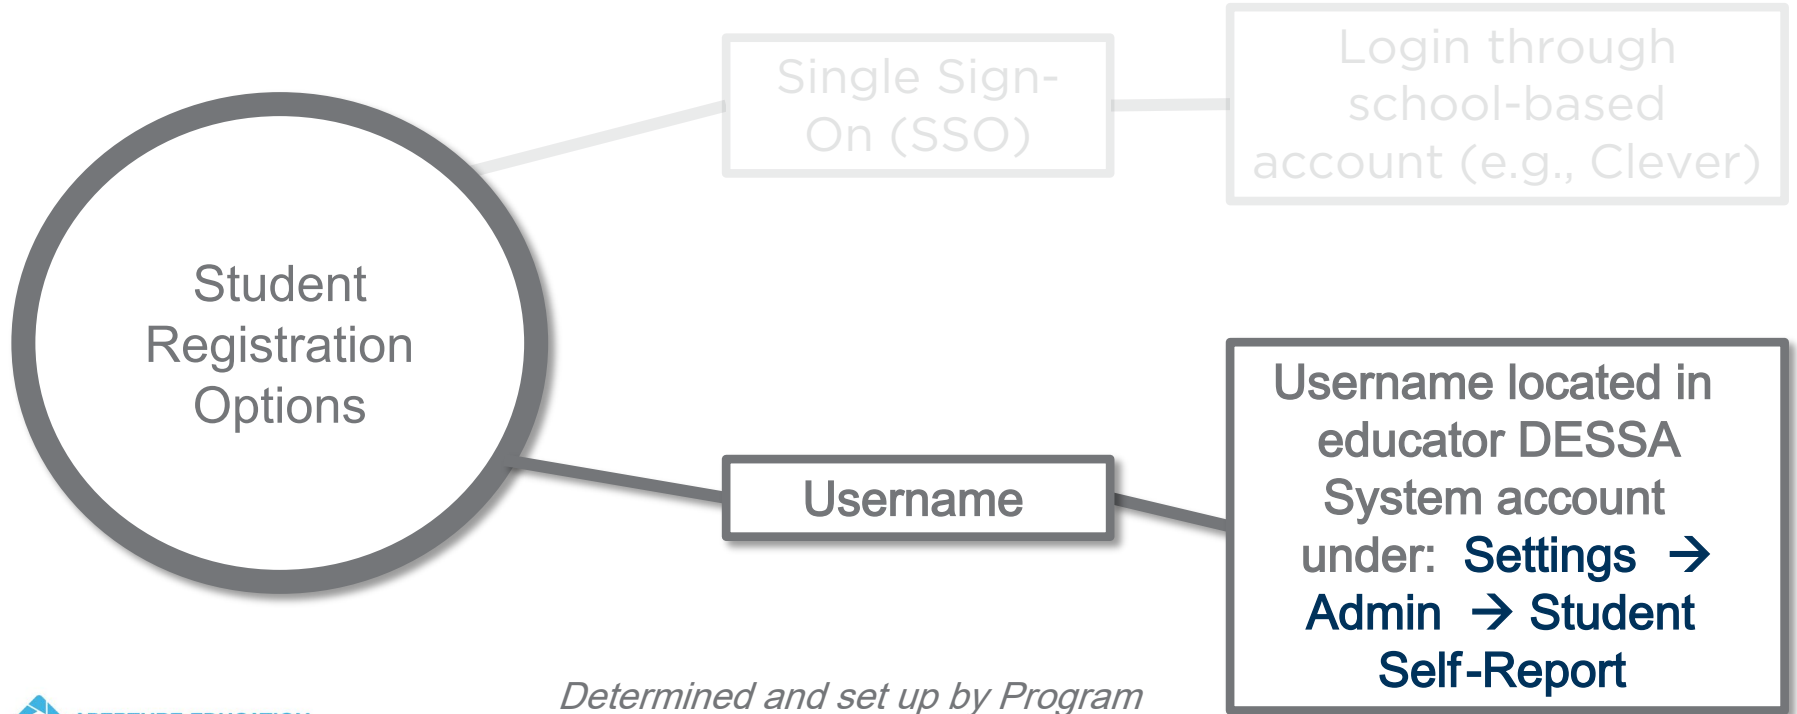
Single Sign-On (SSO)

Login through school-based account (e.g., Clever)

Student Registration Options

Username

Username located in educator DESSA System account under: Settings → Admin → Student Self-Report

Determined and set up by Program

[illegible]